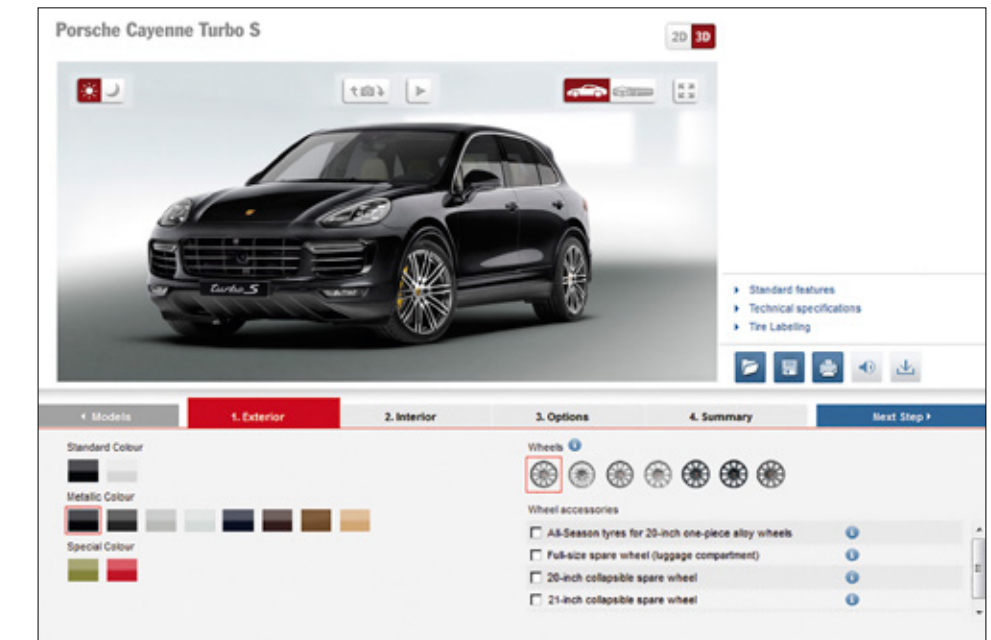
Porsche Cayenne Turbo S

2D 3D

Turbo S

Standard features
Technical specifications
Tire Labeling

Models
1. Exterior
2. Interior
3. Options
4. Summary
Next Step

Standard Colour

Metallic Colour

Special Colour

Wheels

Wheel accessories

All-Season tyres for 20-inch one-piece alloy wheels
Full-size spare wheel (luggage compartment)
20-inch collapsible spare wheel
21-inch collapsible spare wheel